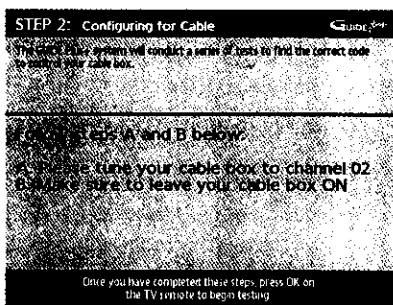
STEP 2: Configuring for Cable

Guide+

The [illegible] system will conduct a series of tests to find the correct code to control your cable box.

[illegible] steps A and B below:

A. Please tune your cable box to channel 02
B. Make sure to leave your cable box ON

Once you have completed these steps, press OK on the TV remote to begin testing.